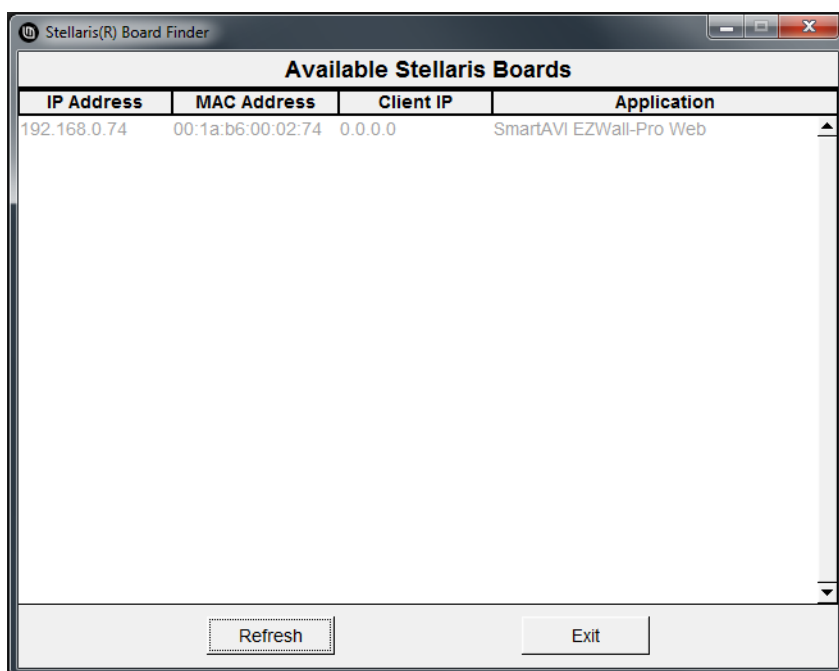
Stellaris(R) Board Finder

Available Stellaris Boards

| IP Address | MAC Address | Client IP | Application |
|---|---|---|---|
| 192.168.0.74 | 00:1a:b6:00:02:74 | 0.0.0.0 | SmartAVI EZWall-Pro Web |

Refresh

Exit